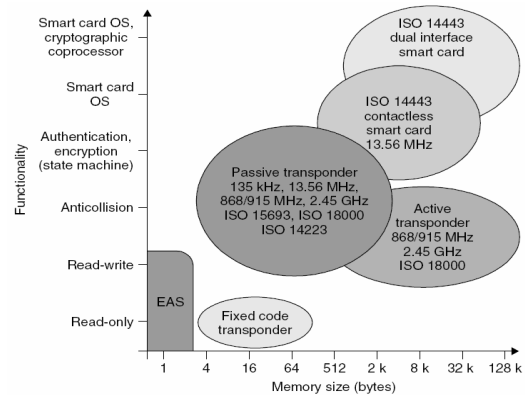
Smart card OS, cryptographic coprocessor

Smart card OS

Authentication, encryption (state machine)

Anticollision

Read-write

Read-only

Functionality

ISO 14443 dual interface smart card

ISO 14443 contactless smart card 13.56 MHz

Passive transponder 135 kHz, 13.56 MHz, 868/915 MHz, 2.45 GHz ISO 15693, ISO 18000 ISO 14223

Active transponder 868/915 MHz 2.45 GHz ISO 18000

EAS

Fixed code transponder

1
4
16
64
512
2 k
8 k
32 k
128 k

Memory size (bytes)